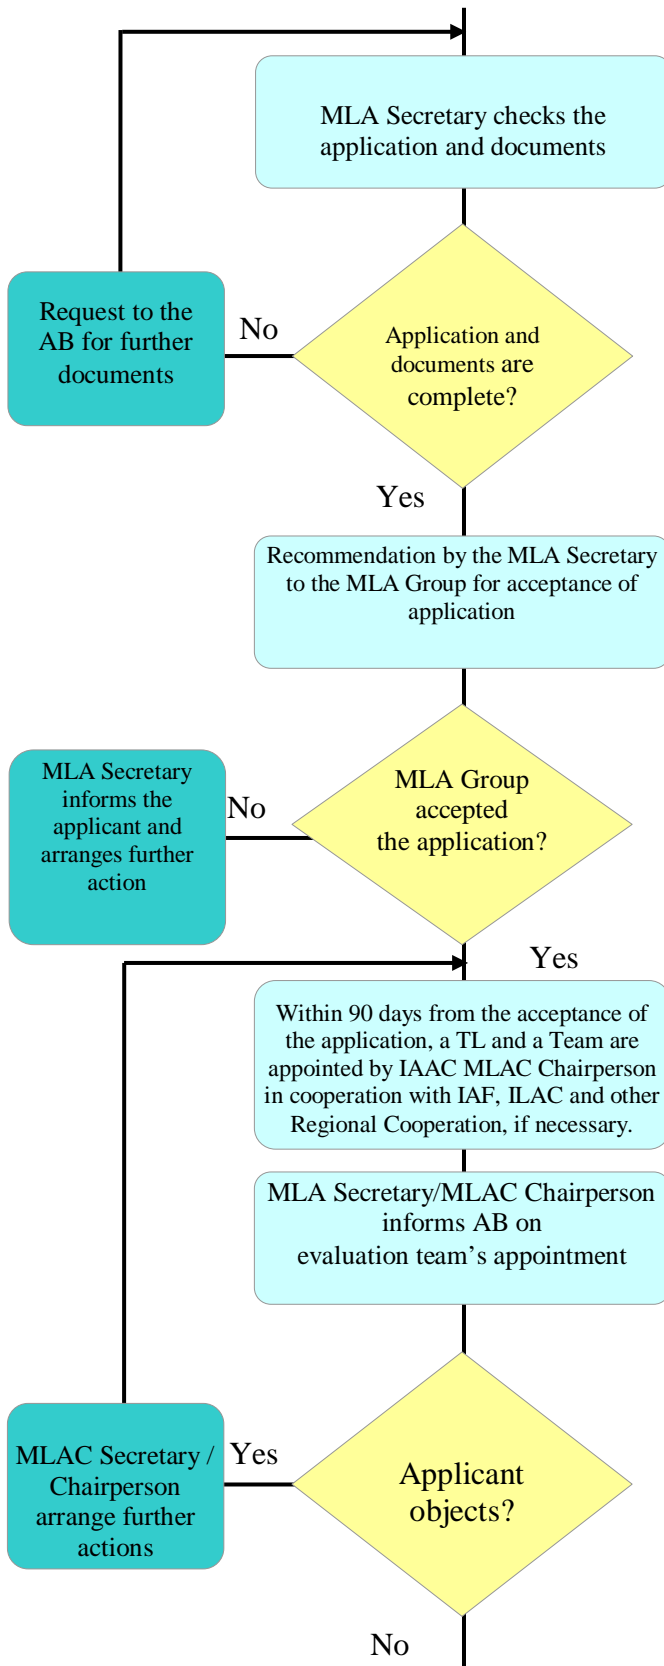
MLA Secretary checks the application and documents

Request to the AB for further documents

No

Application and documents are complete?

Yes

Recommendation by the MLA Secretary to the MLA Group for acceptance of application

MLA Secretary informs the applicant and arranges further action

No

MLA Group accepted the application?

Yes

Within 90 days from the acceptance of the application, a TL and a Team are appointed by IAAC MLAC Chairperson in cooperation with IAF, ILAC and other Regional Cooperation, if necessary.

MLA Secretary/MLAC Chairperson informs AB on evaluation team's appointment

MLAC Secretary / Chairperson arrange further actions

Yes

Applicant objects?

No